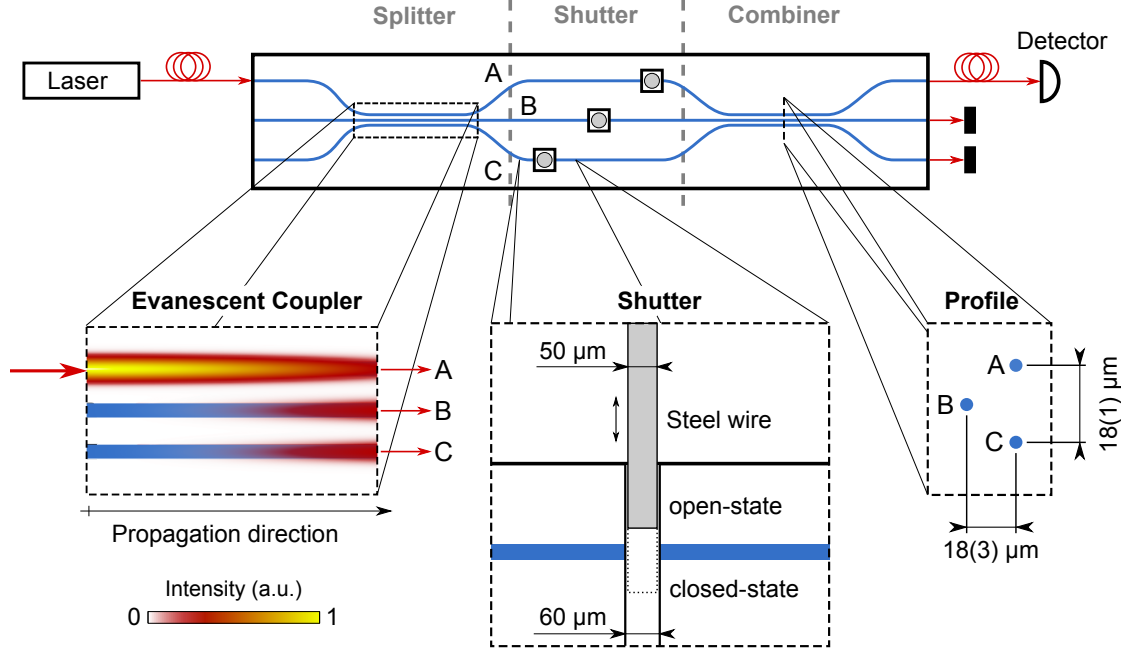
Splitter
Shutter
Combiner
Detector
Laser
A
B
C
Evanescent Coupler
A
B
C
Propagation direction
Intensity (a.u.)
0
1
Shutter
50 μm
Steel wire
open-state
closed-state
60 μm
Profile
A
B
C
18(1) μm
18(3) μm